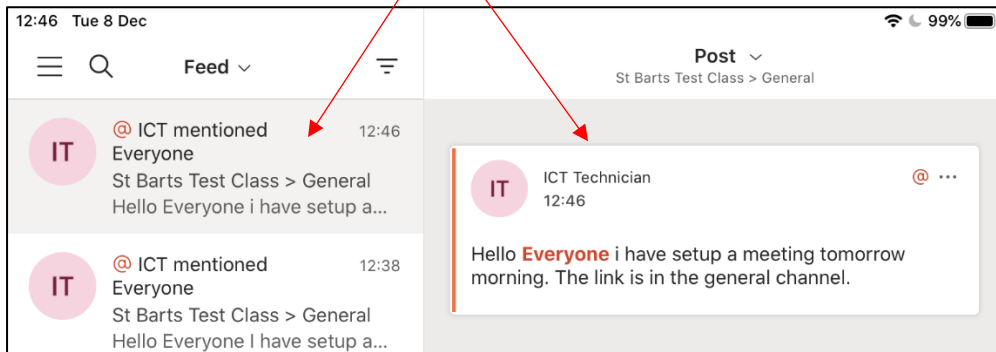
12:46 Tue 8 Dec

99%

Feed

IT

@ ICT mentioned Everyone

12:46

St Barts Test Class > General

Hello Everyone i have setup a...

IT

@ ICT mentioned Everyone

12:38

St Barts Test Class > General

Hello Everyone I have setup a...

Post

St Barts Test Class > General

IT

ICT Technician

12:46

@ ···

Hello Everyone i have setup a meeting tomorrow morning. The link is in the general channel.